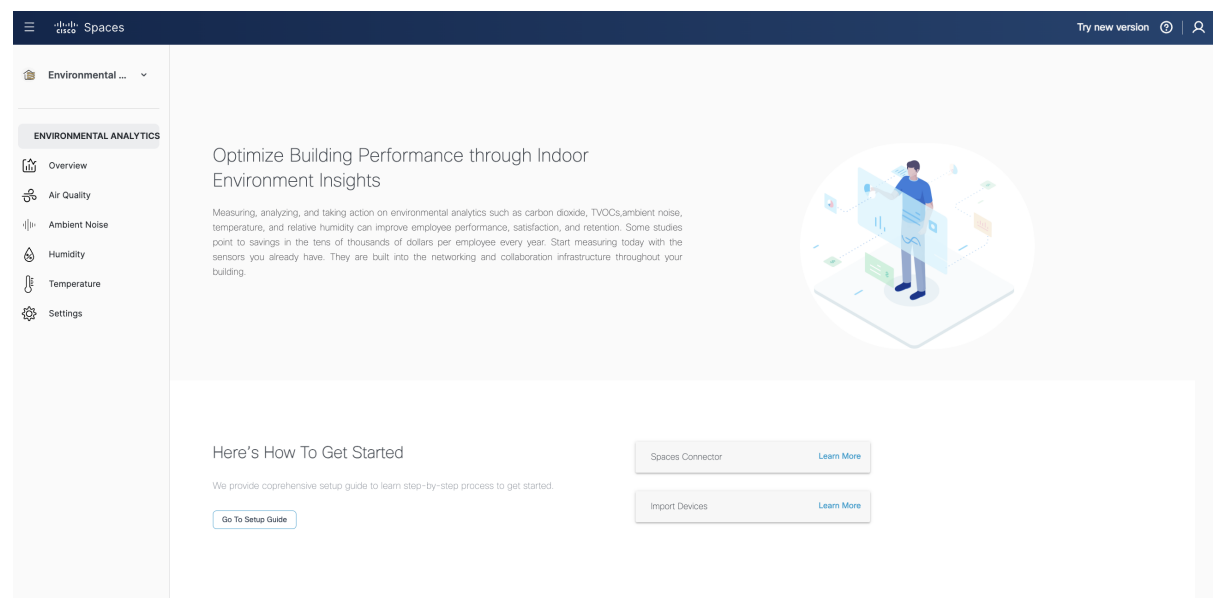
cisco Spaces

Try new version

Environmental ...

ENVIRONMENTAL ANALYTICS

Overview

Air Quality

Ambient Noise

Humidity

Temperature

Settings

Optimize Building Performance through Indoor Environment Insights

Measuring, analyzing, and taking action on environmental analytics such as carbon dioxide, TVOCs,ambient noise, temperature, and relative humidity can improve employee performance, satisfaction, and retention. Some studies point to savings in the tens of thousands of dollars per employee every year. Start measuring today with the sensors you already have. They are built into the networking and collaboration infrastructure throughout your building.

Here's How To Get Started

We provide coprehensive setup guide to learn step-by-step process to get started.

Go To Setup Guide

Spaces Connector

Learn More

Import Devices

Learn More